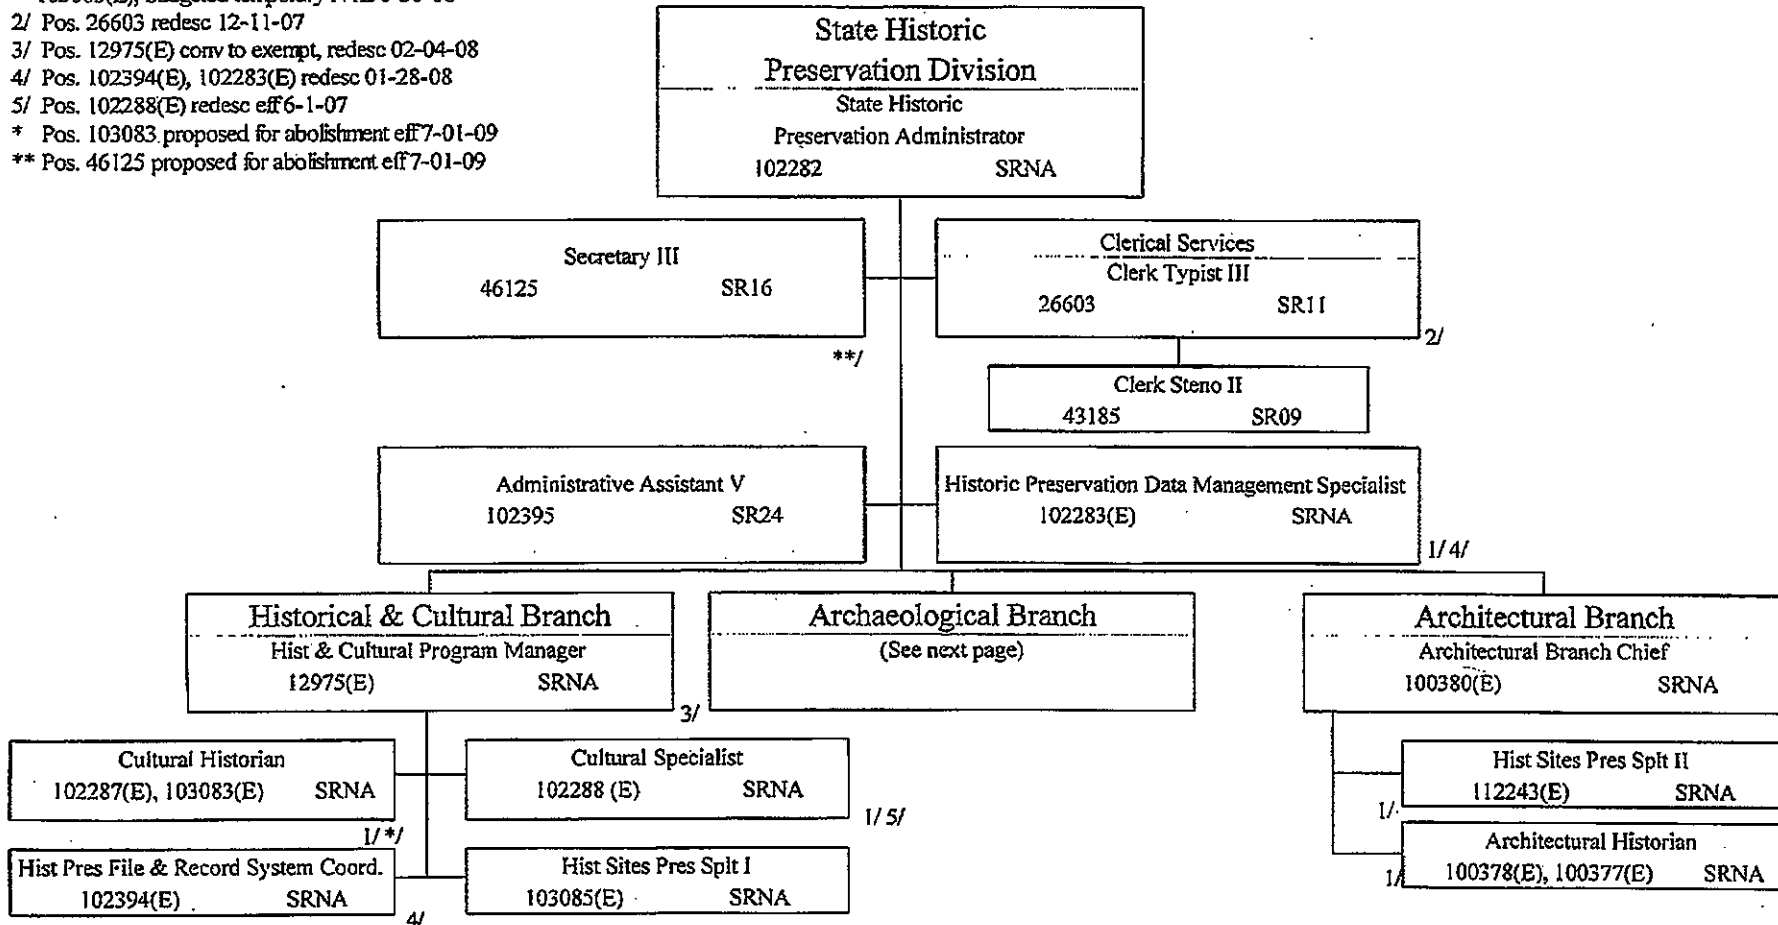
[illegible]
2/ Pos. 26603 redesc 12-11-07
3/ Pos. 12975(E) conv to exempt, redesc 02-04-08
4/ Pos. 102394(E), 102283(E) redesc 01-28-08
5/ Pos. 102288(E) redesc eff 6-1-07
* Pos. 103083 proposed for abolishment eff 7-01-09
** Pos. 46125 proposed for abolishment eff 7-01-09

State Historic Preservation Division
State Historic Preservation Administrator
102282 SRNA

Secretary III
46125 SR16
**/

Clerical Services
Clerk Typist III
26603 SR11
2/

Clerk Steno II
43185 SR09

Administrative Assistant V
102395 SR24

Historic Preservation Data Management Specialist
102283(E) SRNA
1/ 4/

Historical & Cultural Branch
Hist & Cultural Program Manager
12975(E) SRNA
3/

Archaeological Branch
(See next page)

Architectural Branch
Architectural Branch Chief
100380(E) SRNA

Cultural Historian
102287(E), 103083(E) SRNA
1/ */

Cultural Specialist
102288 (E) SRNA
1/ 5/

Hist Pres File & Record System Coord.
102394(E) SRNA
4/

Hist Sites Pres Splt I
103085(E) SRNA

Hist Sites Pres Splt II
112243(E) SRNA
1/

Architectural Historian
100378(E), 100377(E) SRNA
1/